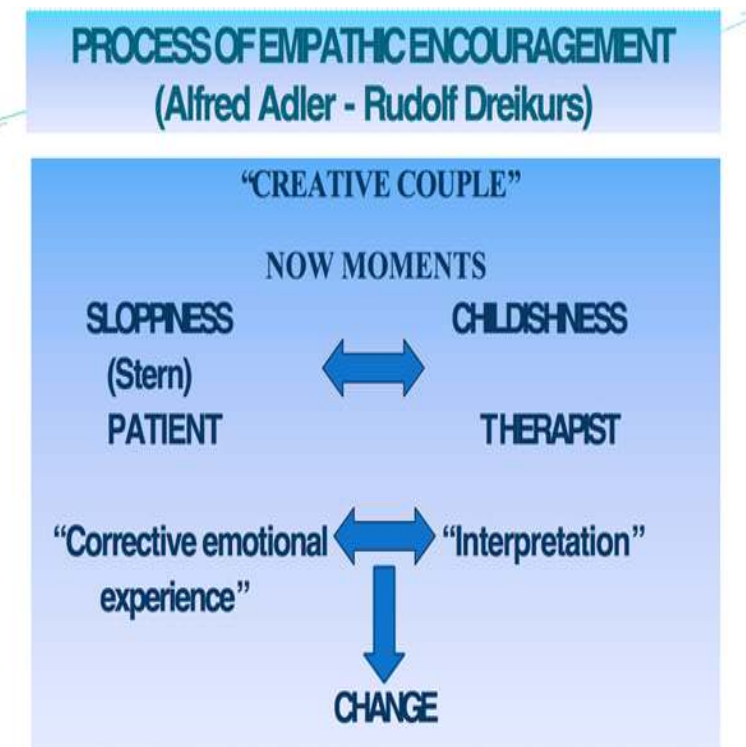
PROCESS OF EMPATHIC ENCOURAGEMENT
(Alfred Adler - Rudolf Dreikurs)

"CREATIVE COUPLE"

NOW MOMENTS

SLOPPINESS
(Stern)
PATIENT

CHILDISHNESS

THERAPIST

"Corrective emotional experience"

"Interpretation"

CHANGE